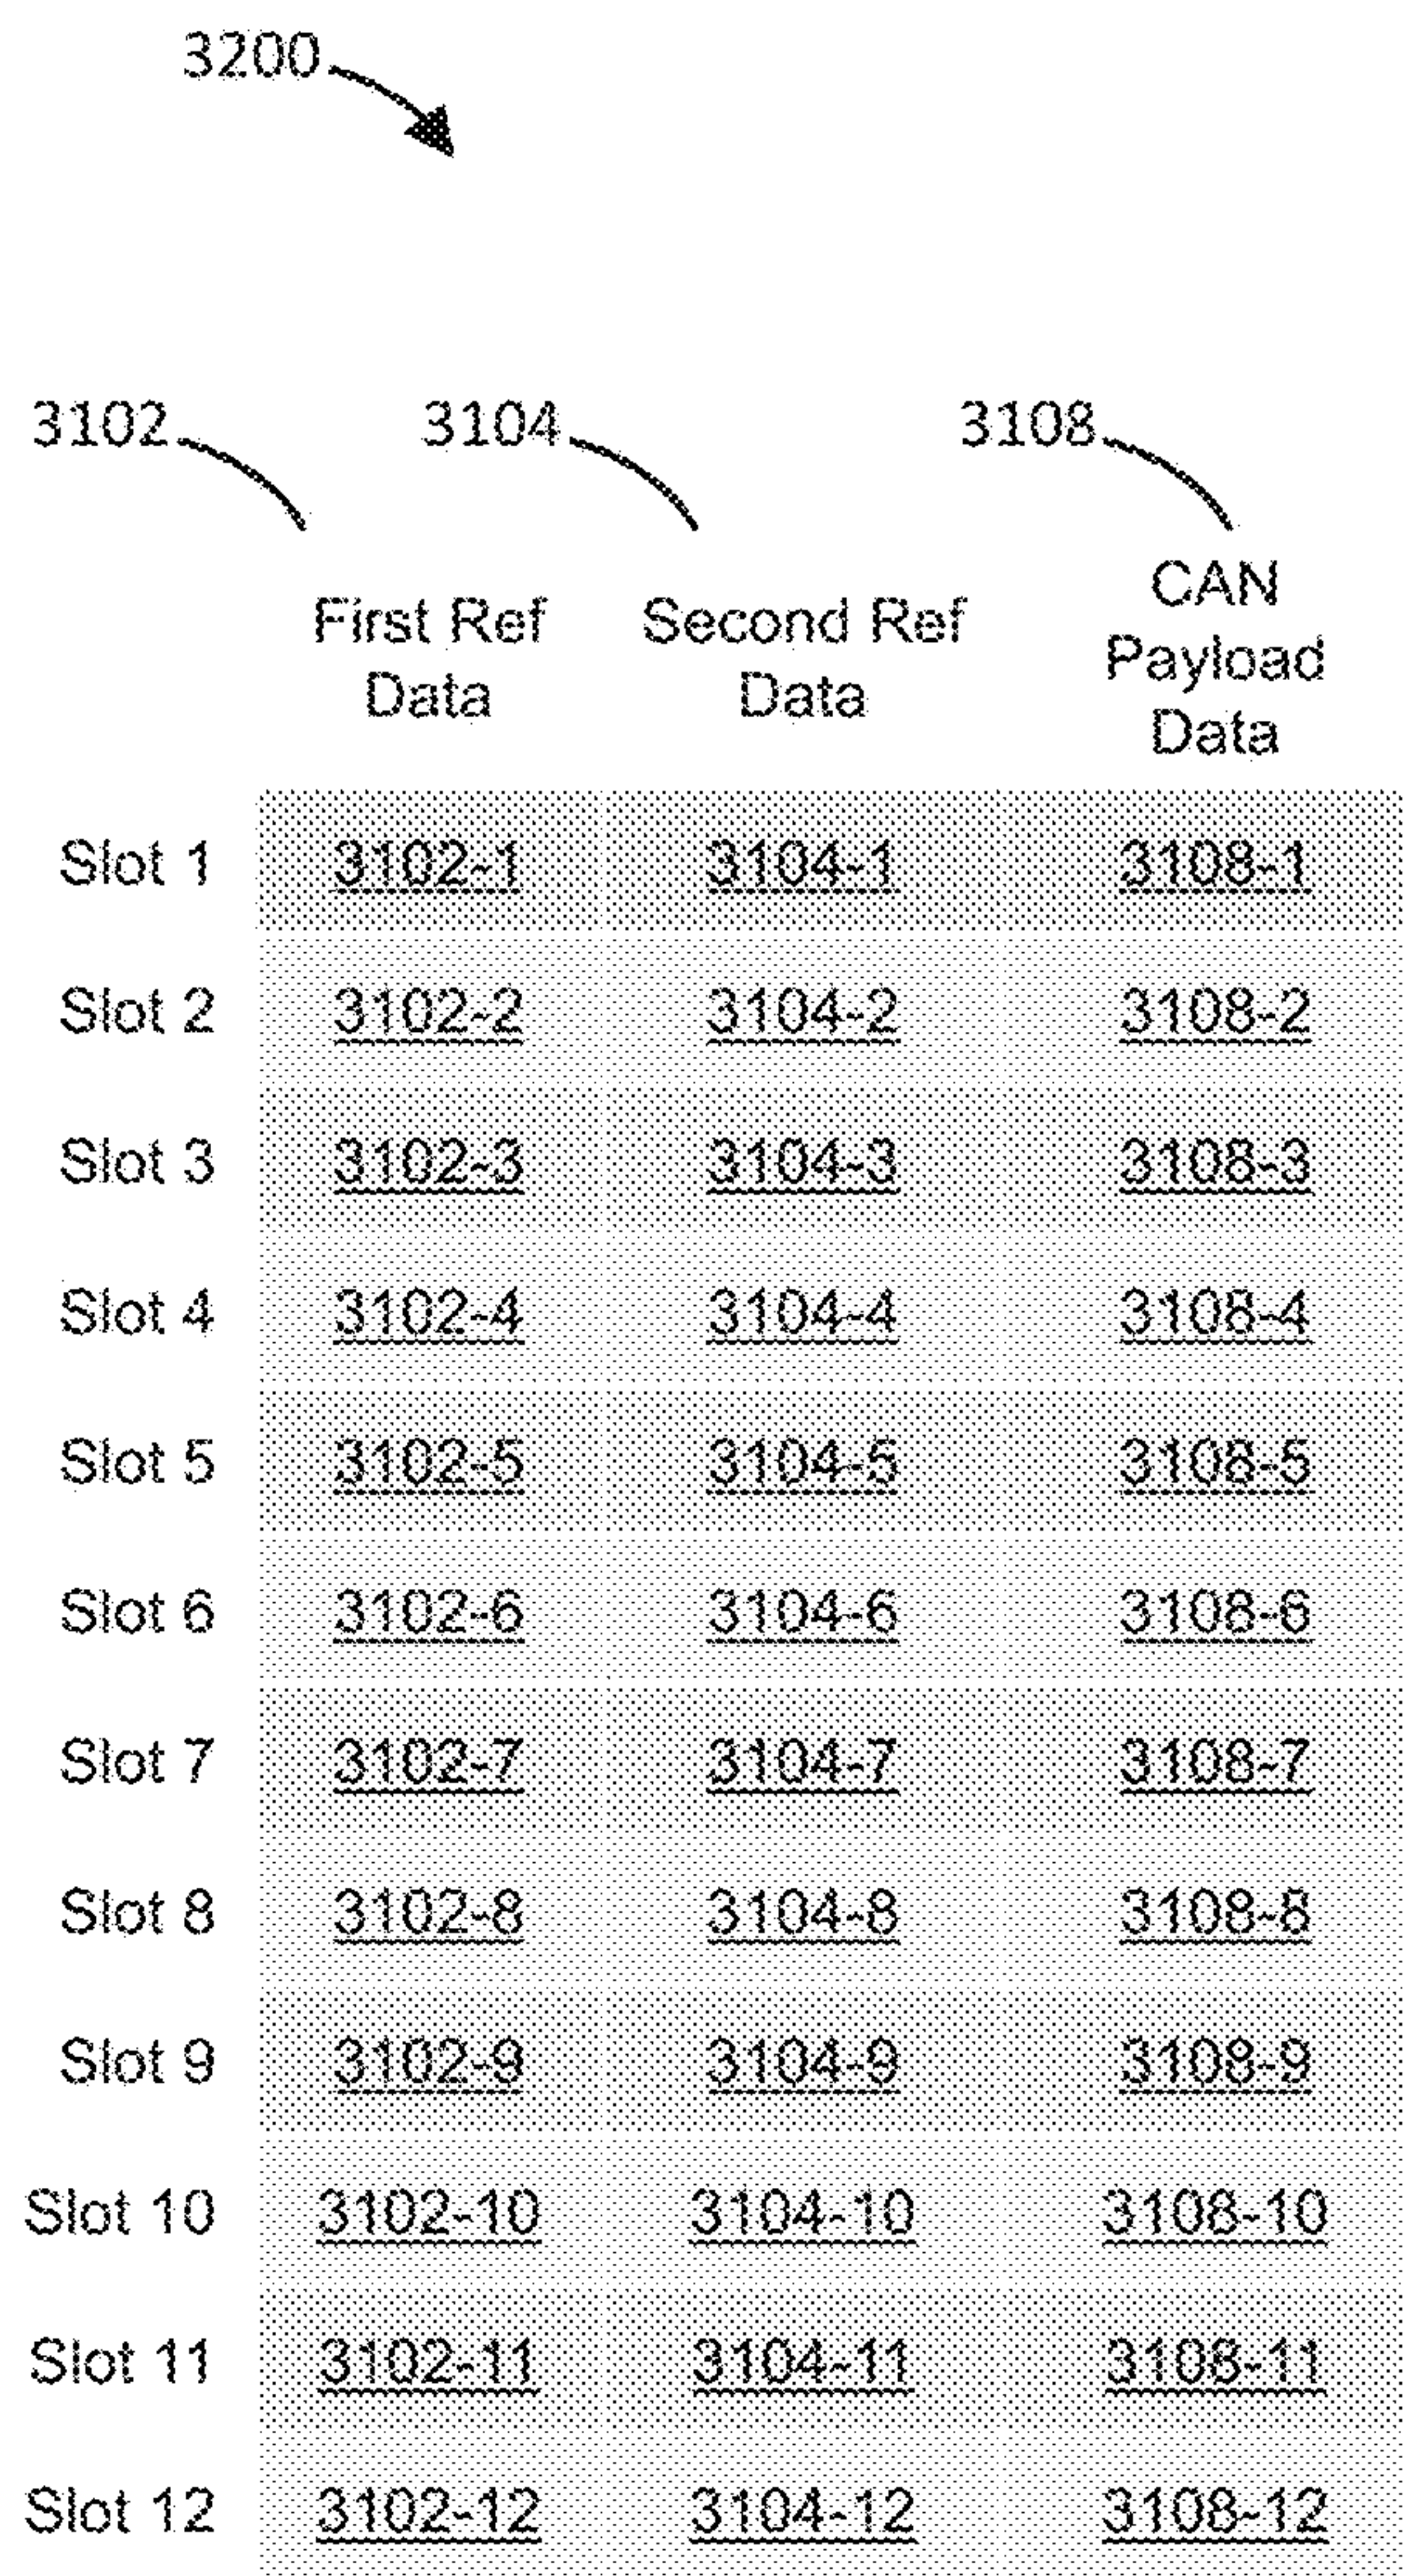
3200

3102 3104 3108

| | First Ref Data | Second Ref Data | CAN Payload Data |
|---|---|---|---|
| Slot 1 | 3102-1 | 3104-1 | 3108-1 |
| Slot 2 | 3102-2 | 3104-2 | 3108-2 |
| Slot 3 | 3102-3 | 3104-3 | 3108-3 |
| Slot 4 | 3102-4 | 3104-4 | 3108-4 |
| Slot 5 | 3102-5 | 3104-5 | 3108-5 |
| Slot 6 | 3102-6 | 3104-6 | 3108-6 |
| Slot 7 | 3102-7 | 3104-7 | 3108-7 |
| Slot 8 | 3102-8 | 3104-8 | 3108-8 |
| Slot 9 | 3102-9 | 3104-9 | 3108-9 |
| Slot 10 | 3102-10 | 3104-10 | 3108-10 |
| Slot 11 | 3102-11 | 3104-11 | 3108-11 |
| Slot 12 | 3102-12 | 3104-12 | 3108-12 |